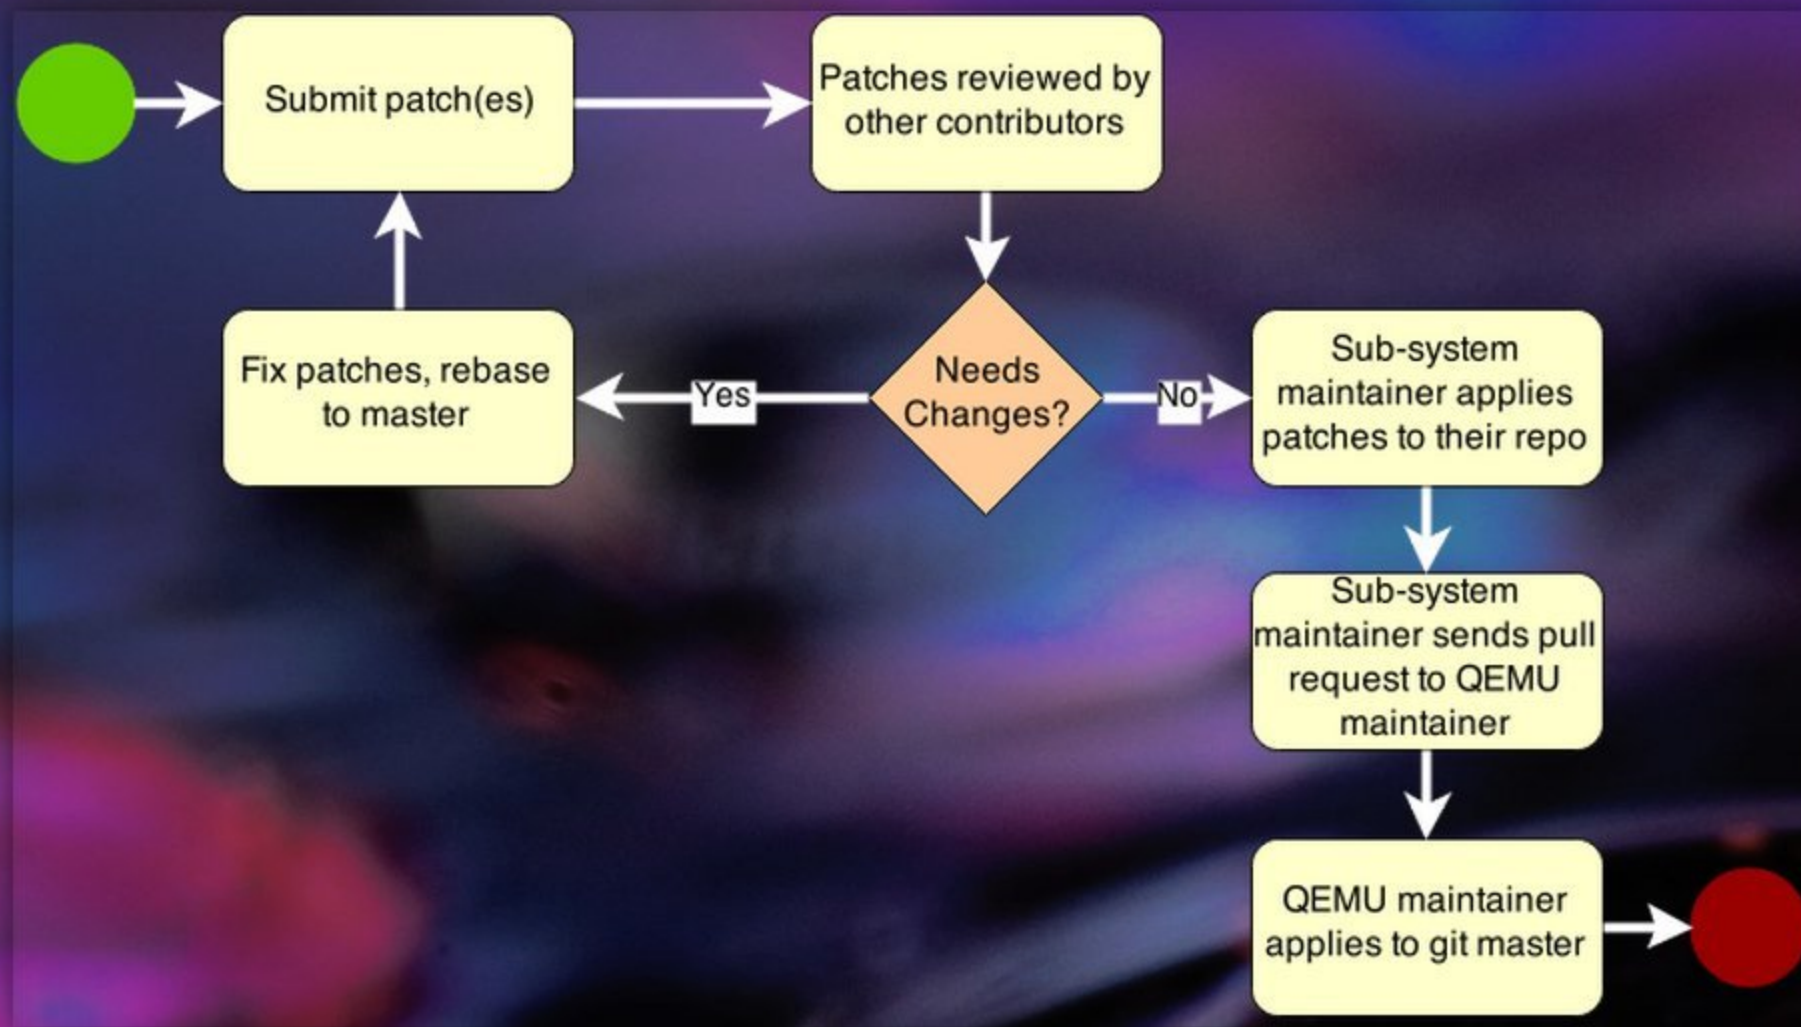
Submit patch(es)

Patches reviewed by other contributors

Needs Changes?

Yes

Fix patches, rebase to master

No

Sub-system maintainer applies patches to their repo

Sub-system maintainer sends pull request to QEMU maintainer

QEMU maintainer applies to git master